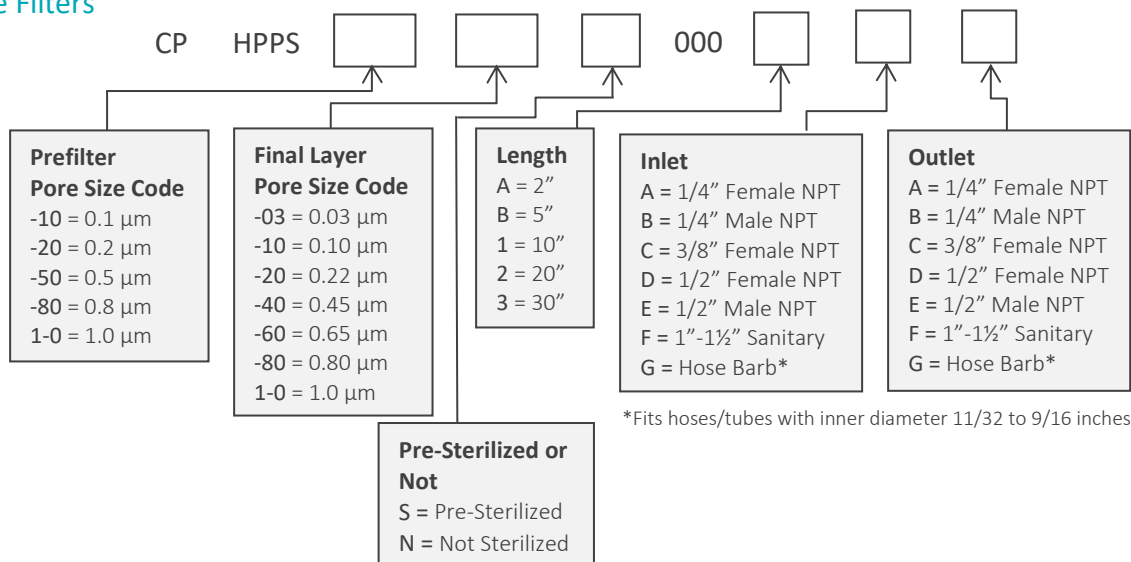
e Filters

CP HPPS 000

Prefilter Pore Size Code
-10 = 0.1 µm
-20 = 0.2 µm
-50 = 0.5 µm
-80 = 0.8 µm
1-0 = 1.0 µm

Final Layer Pore Size Code
-03 = 0.03 µm
-10 = 0.10 µm
-20 = 0.22 µm
-40 = 0.45 µm
-60 = 0.65 µm
-80 = 0.80 µm
1-0 = 1.0 µm

Length
A = 2″
B = 5″
1 = 10″
2 = 20″
3 = 30″

Inlet
A = 1/4″ Female NPT
B = 1/4″ Male NPT
C = 3/8″ Female NPT
D = 1/2″ Female NPT
E = 1/2″ Male NPT
F = 1″-1½″ Sanitary
G = Hose Barb*

Outlet
A = 1/4″ Female NPT
B = 1/4″ Male NPT
C = 3/8″ Female NPT
D = 1/2″ Female NPT
E = 1/2″ Male NPT
F = 1″-1½″ Sanitary
G = Hose Barb*

*Fits hoses/tubes with inner diameter 11/32 to 9/16 inches

Pre-Sterilized or Not
S = Pre-Sterilized
N = Not Sterilized